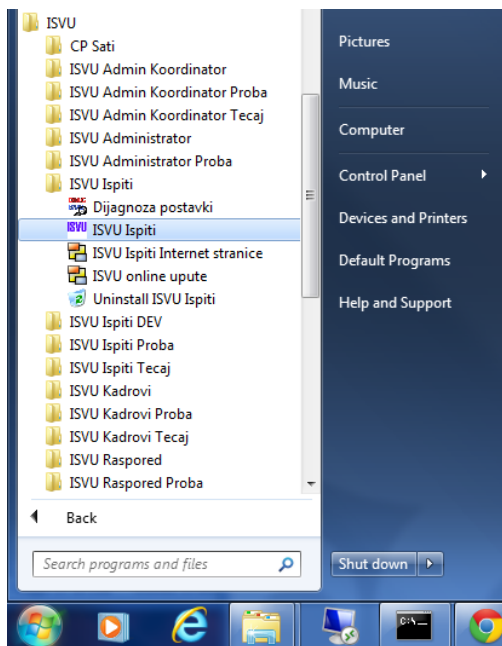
ISVU
CP Sati
ISVU Admin Koordinator
ISVU Admin Koordinator Proba
ISVU Admin Koordinator Tecaj
ISVU Administrator
ISVU Administrator Proba
ISVU Ispiti
Dijagnoza postavki
ISVU Ispiti
ISVU Ispiti Internet stranice
ISVU online upute
Uninstall ISVU Ispiti
ISVU Ispiti DEV
ISVU Ispiti Proba
ISVU Ispiti Tecaj
ISVU Kadrovi
ISVU Kadrovi Proba
ISVU Kadrovi Tecaj
ISVU Raspored
ISVU Raspored Proba

Back

Search programs and files

Pictures
Music
Computer
Control Panel
Devices and Printers
Default Programs
Help and Support

Shut down